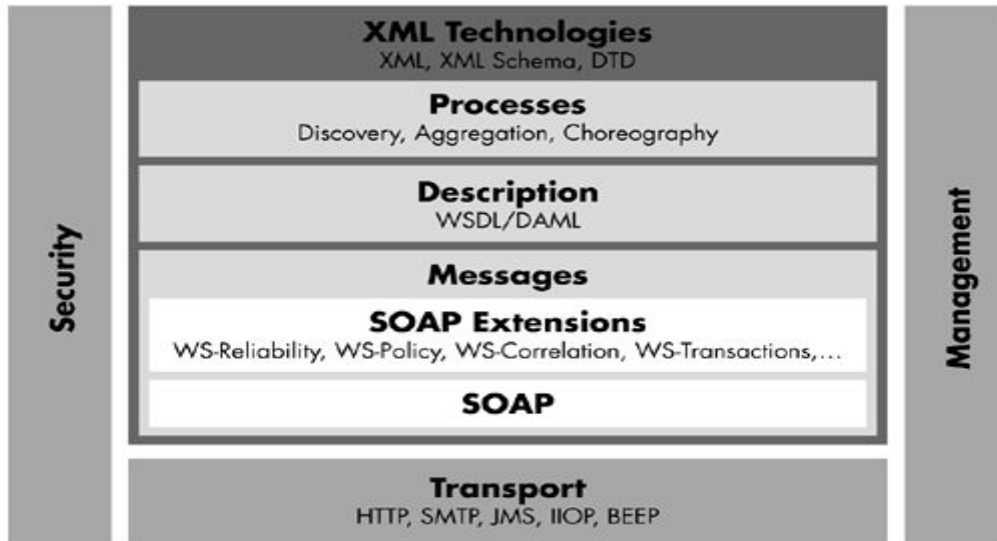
Security

XML Technologies
XML, XML Schema, DTD

Processes
Discovery, Aggregation, Choreography

Description
WSDL/DAML

Messages

SOAP Extensions
WS-Reliability, WS-Policy, WS-Correlation, WS-Transactions,...

SOAP

Management

Transport
HTTP, SMTP, JMS, IIOP, BEEP